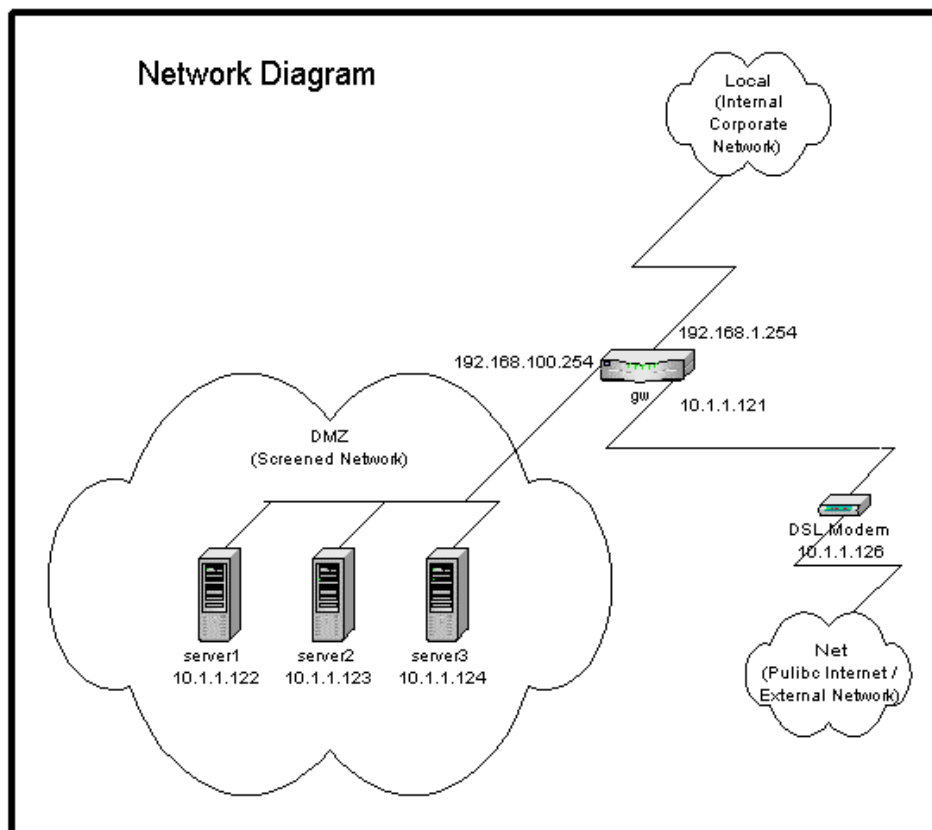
Network Diagram

Local (Internal Corporate Network)

192.168.1.254

192.168.100.254

gw

10.1.1.121

DMZ (Screened Network)

DSL Modem
10.1.1.126

server1
10.1.1.122

server2
10.1.1.123

server3
10.1.1.124

Net (Pulibc Internet / External Network)